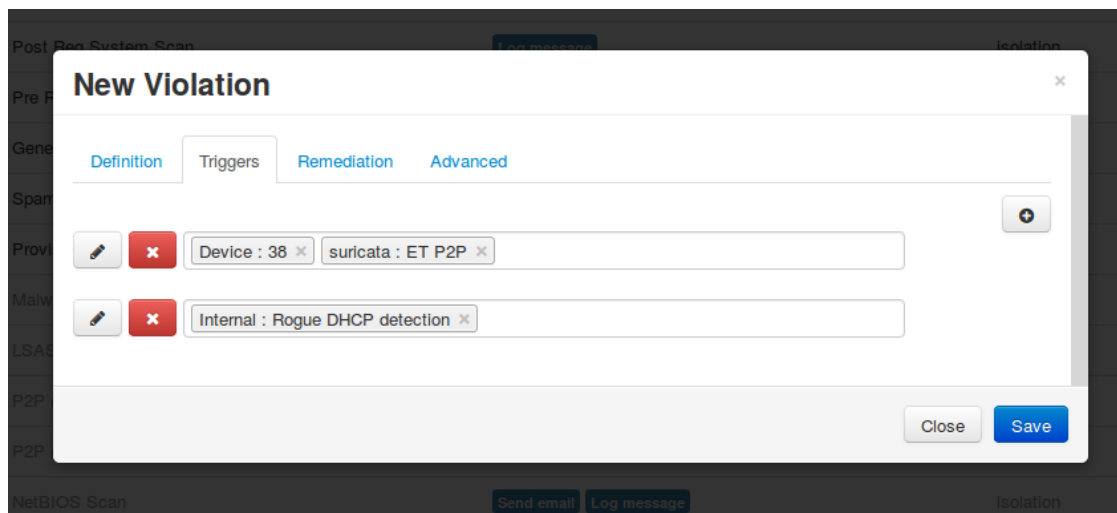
Post Reg System Scan
Log message
Isolation
Pre F
Gene
Spam
Provi
Malw
LSAS
P2P
P2P

New Violation
×

Definition
Triggers
Remediation
Advanced

Device : 38 ×
suricata : ET P2P ×

Internal : Rogue DHCP detection ×

Close
Save

NetBIOS Scan
Send email
Log message
Isolation